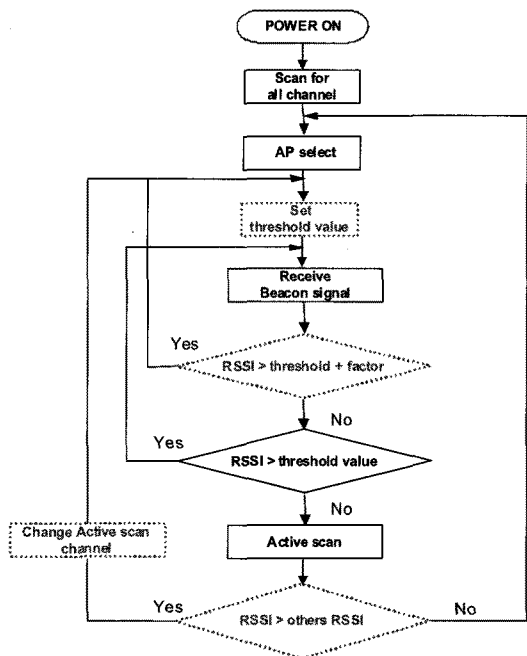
POWER ON

Scan for all channel

AP select

Set threshold value

Receive Beacon signal

Yes

RSSI > threshold + factor

No

Yes

RSSI > threshold value

No

Change Active scan channel

Active scan

Yes

RSSI > others RSSI

No